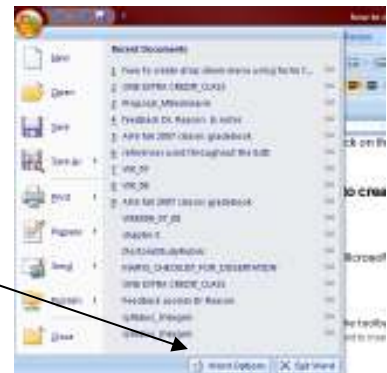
New
Open
Save
Save As
Print
Prepare
Send
Publish
Close

Recent Documents
1 How to create drop down menu using fields f...
2 DNB EXTRA CREDIT_CLASS
3 Proposal_Milestones
4 Feedback Dr. Reason_to author
5 AAH fall 2007 classes gradebook
6 references used throughout the tutor
7 chk_01
8 chk_06
9 AAH fall 2007 classes gradebook
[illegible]
chapter 6
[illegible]
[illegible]_CHECKLIST_FOR_DISSERTATION
DNB EXTRA CREDIT_CLASS
Feedback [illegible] Dr Reason
syllabus_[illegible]
syllabus_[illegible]

Word Options
Exit Word

ck on th
o crea
Microsof
he toolbu
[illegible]